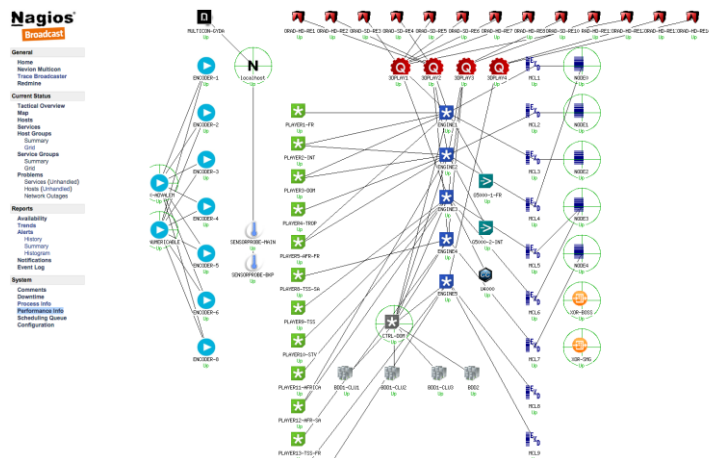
Nagios
Broadcast

General
Home
Nevion Multicon
Trace Broadcaster
Redmine

Current Status
Tactical Overview
Map
Hosts
Services
Host Groups
Summary
Grid
Service Groups
Summary
Grid
Problems
Services (Unhandled)
Hosts (Unhandled)
Network Outages

Reports
Availability
Trends
Alerts
History
Summary
Histogram
Notifications
Event Log

System
Comments
Downtime
Process Info
Performance Info
Scheduling Queue
Configuration

MULTICON-GYDA
localhost
ENCODER-1
ENCODER-2
ENCODER-3
ENCODER-4
ENCODER-5
ENCODER-6
ENCODER-8
VANALYZER
NUMERICABLE
SENSORPROBE-MAIN
SENSORPROBE-BKP
PLAYER1-FR
PLAYER2-INT
PLAYER3-DOM
PLAYER4-TNOP
PLAYER5-AFR-FR
PLAYER8-TSS-SA
PLAYER9-TSS
PLAYER10-GTV
PLAYER11-AFRICA
PLAYER12-AFR-SA
PLAYER13-TSS-FR
3DPLAY1
3DPLAY2
3DPLAY3
3DPLAY4
ENGINE1
ENGINE2
ENGINE3
ENGINE4
ENGINE5
CTRL-DOM
GS4000
GSonic-1-FR
GSonic-2-INT
BOD1-CLU1
BOD1-CLU2
BOD1-CLU3
BOD2
MCL1
MCL2
MCL3
MCL4
MCL5
MCL6
MCL7
MCL8
MCL9
NODE1
NODE2
NODE3
NODE4
NODE5
XOR-BOSS
XOR-DMG
GRAND-MD-RE1
GRAND-MD-RE2
GRAND-SD-RE3
GRAND-SD-RE4
GRAND-SD-RE5
GRAND-SD-RE6
GRAND-MD-RE7
GRAND-MD-RE8
GRAND-SD-RE9
GRAND-SD-RE10
GRAND-MD-RE11
GRAND-MD-RE12
GRAND-MD-RE13
Up